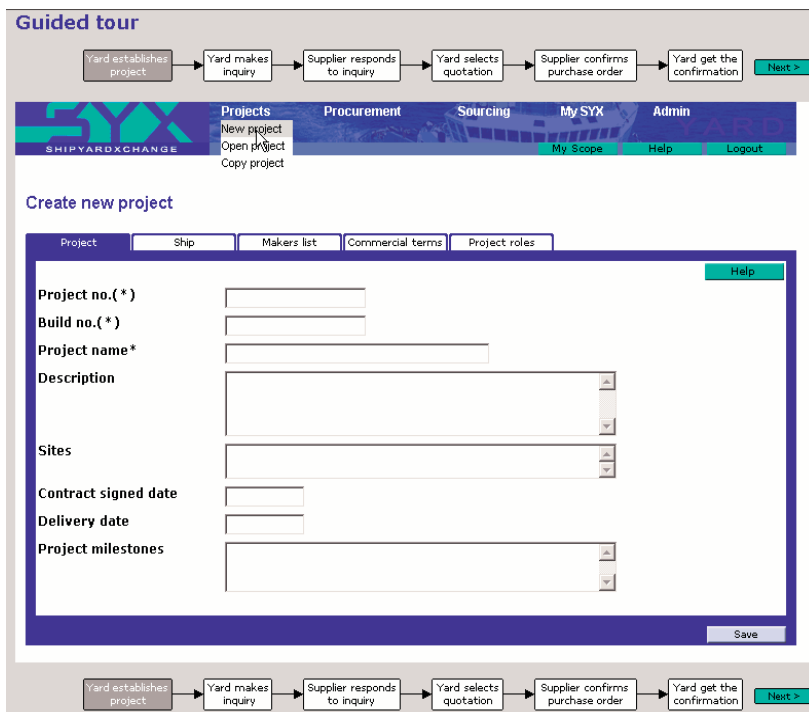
Guided tour

Yard establishes project | Yard makes inquiry | Supplier responds to inquiry | Yard selects quotation | Supplier confirms purchase order | Yard get the confirmation | Next >

SYX
SHIPYARDXCHANGE

Projects | Procurement | Sourcing | My SYX | Admin

New project
Open project
Copy project

YARD

My Scope | Help | Logout

Create new project

Project | Ship | Makers list | Commercial terms | Project roles

Help

Project no.(*)

Build no.(*)

Project name*

Description

Sites

Contract signed date

Delivery date

Project milestones

Save

Yard establishes project | Yard makes inquiry | Supplier responds to inquiry | Yard selects quotation | Supplier confirms purchase order | Yard get the confirmation | Next >